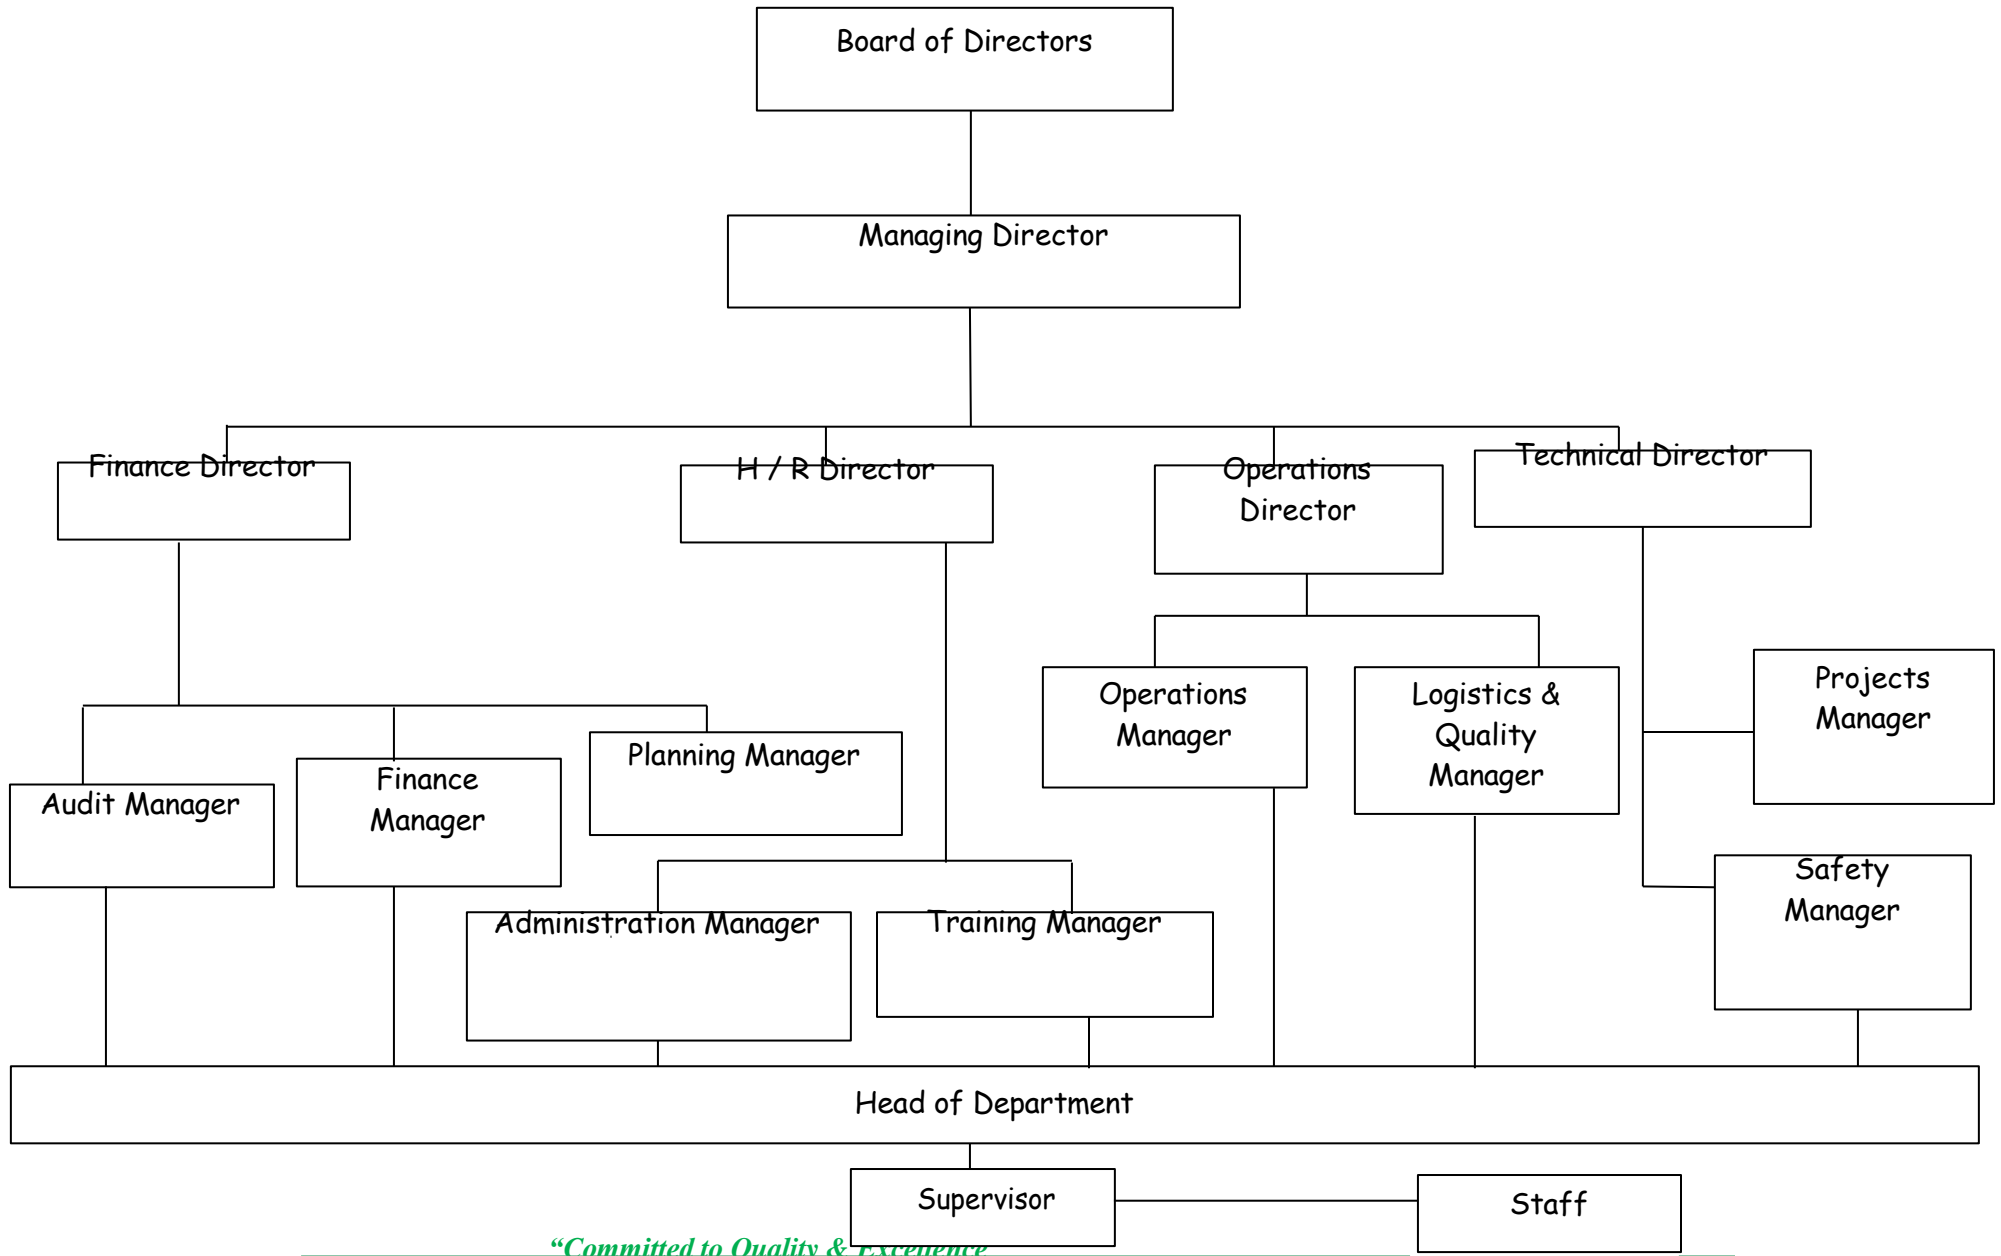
Board of Directors

Managing Director

Finance Director

H / R Director

Operations Director

Technical Director

Operations Manager

Logistics & Quality Manager

Projects Manager

Audit Manager

Finance Manager

Planning Manager

Administration Manager

Training Manager

Safety Manager

Head of Department

Supervisor

Staff

“Committed to Quality & Excellence